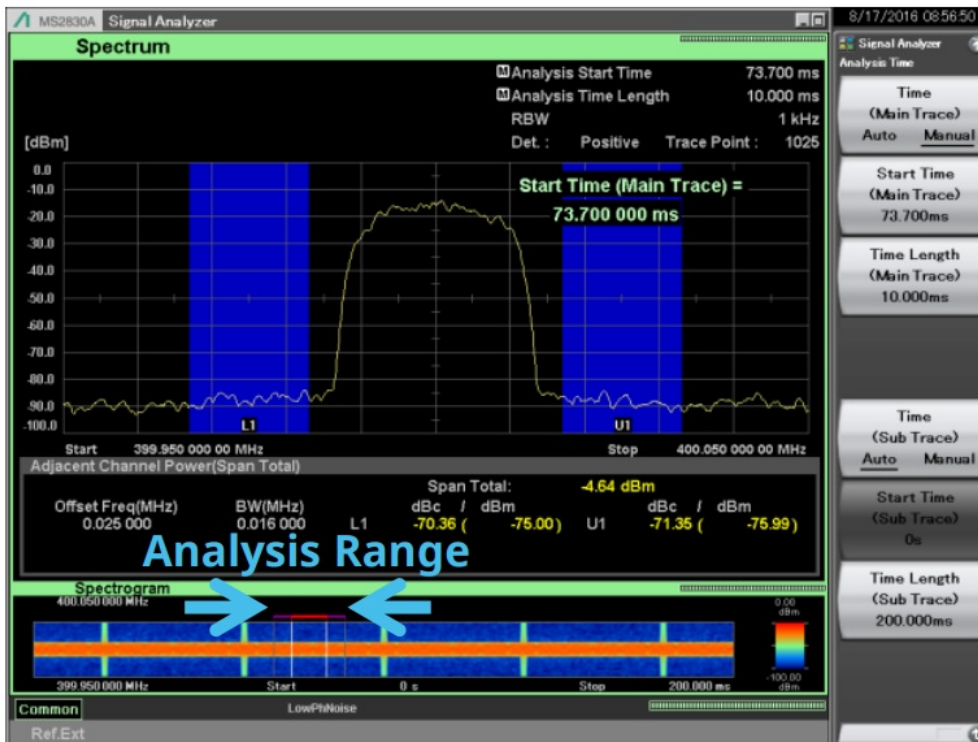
MS2830A Signal Analyzer

8/17/2016 08:56:50

Spectrum

Analysis Start Time 73.700 ms
Analysis Time Length 10.000 ms
RBW 1 kHz
[dBm] Det. : Positive Trace Point : 1025

0.0
-10.0
-20.0
-30.0
-40.0
-50.0
-60.0
-70.0
-80.0
-90.0
-100.0

Start Time (Main Trace) =
73.700 000 ms

L1
U1

Start 399.950 000 00 MHz Stop 400.050 000 00 MHz

Adjacent Channel Power(Span Total)

Span Total: -4.64 dBm

| Offset Freq(MHz) | BW(MHz) | | dBc / dBm | | dBc / dBm |
|---|---|---|---|---|---|
| 0.025 000 | 0.016 000 | L1 | -70.36 ( -75.00) | U1 | -71.35 ( -75.99) |

Analysis Range

Spectrogram
400.050 000 MHz
0.00 dBm
-100.00 dBm
399.950 000 MHz Start 0 s Stop 200.000 ms

Common
LowPhNoise
Ref.Ext

Signal Analyzer
Analysis Time

Time
(Main Trace)
Auto Manual

Start Time
(Main Trace)
73.700ms

Time Length
(Main Trace)
10.000ms

Time
(Sub Trace)
Auto Manual

Start Time
(Sub Trace)
0s

Time Length
(Sub Trace)
200.000ms